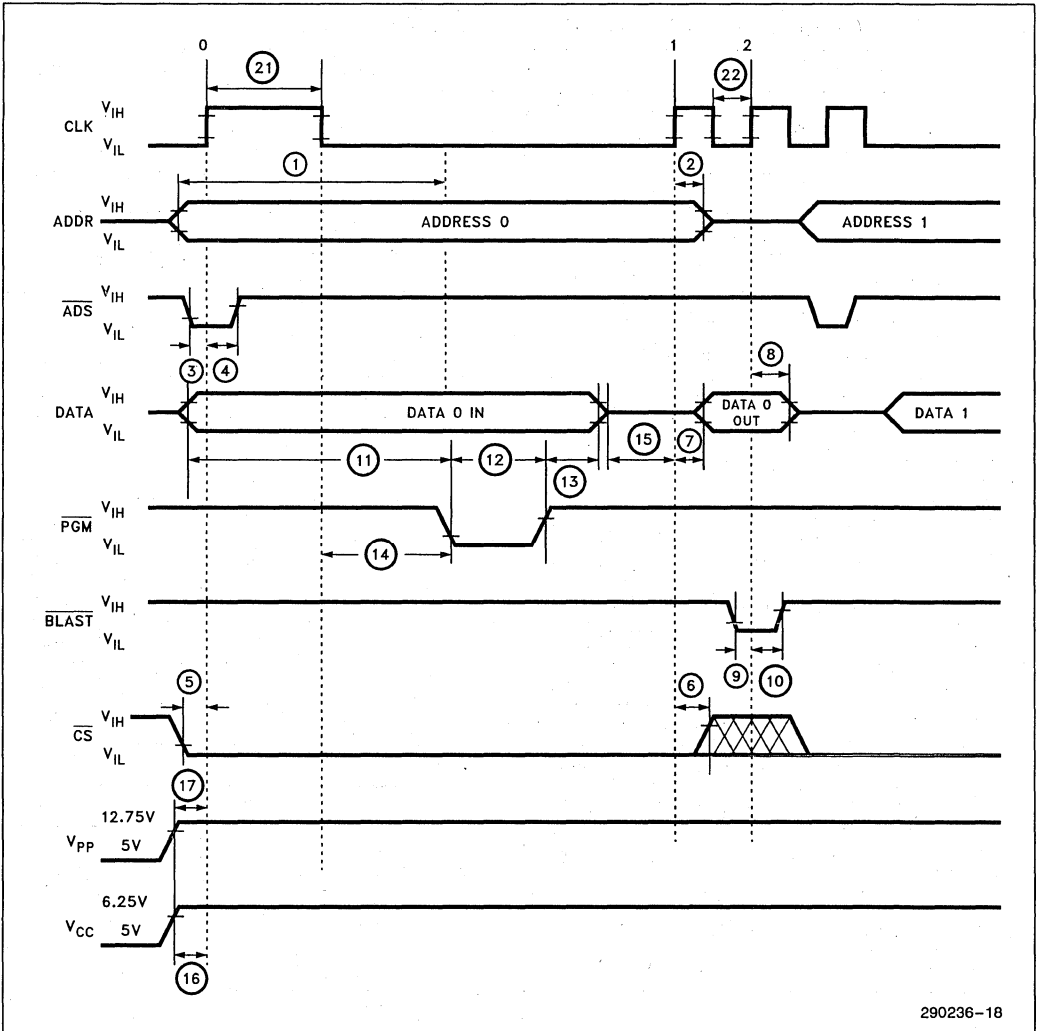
0

21

1

22

2

CLK $V_{IH}$

$V_{IL}$

1

2

ADDR $V_{IH}$

$V_{IL}$

ADDRESS 0

ADDRESS 1

$\overline{ADS}$ $V_{IH}$

$V_{IL}$

3

4

8

DATA $V_{IH}$

$V_{IL}$

DATA 0 IN

DATA 0 OUT

DATA 1

11

12

15

7

13

$\overline{PGM}$ $V_{IH}$

$V_{IL}$

14

$\overline{BLAST}$ $V_{IH}$

$V_{IL}$

9

10

5

6

$\overline{CS}$ $V_{IH}$

$V_{IL}$

17

12.75V

$V_{PP}$ 5V

6.25V

$V_{CC}$ 5V

16

290236–18